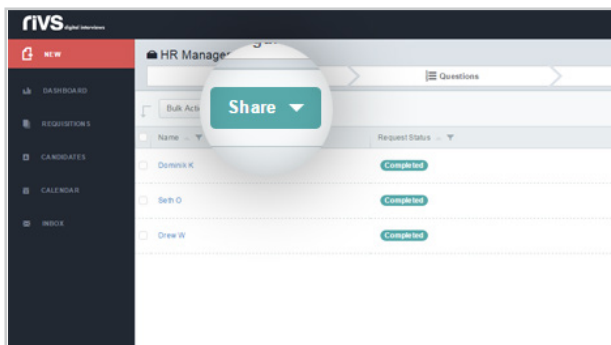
rIVS digital interviews

NEW

DASHBOARD

REQUISITIONS

CANDIDATES

CALENDAR

INBOX

HR Manage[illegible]

Questions

Bulk Acti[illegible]

Share

Name

Request Status

Dominik K

Completed

Seth O

Completed

Drew W

Completed